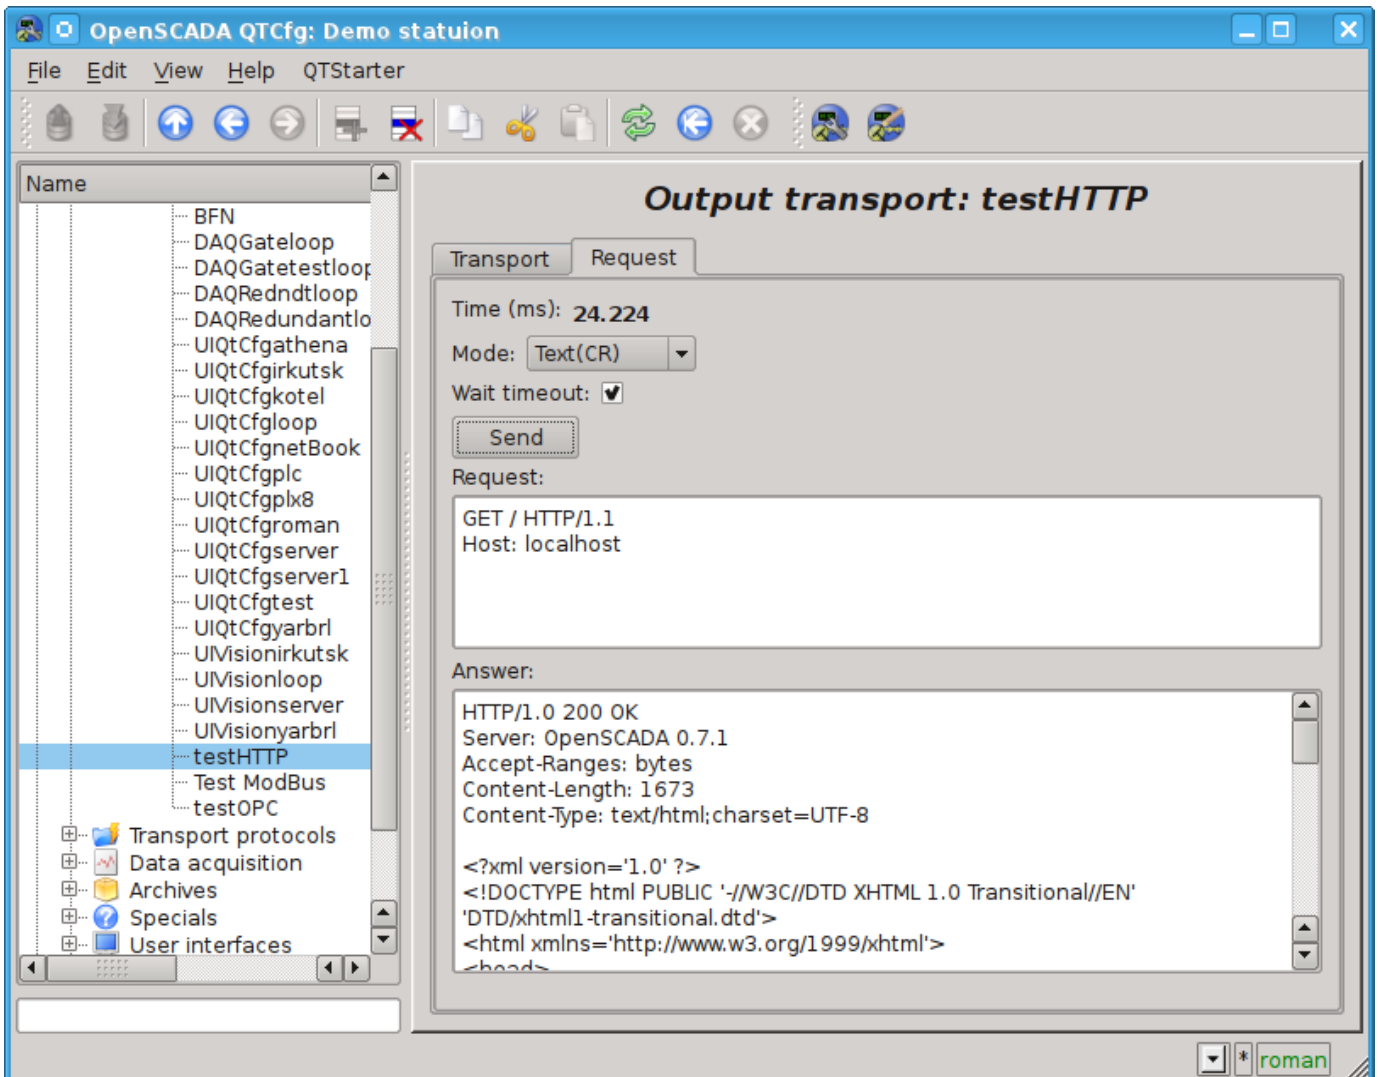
OpenSCADA QTCfg: Demo statuion

File Edit View Help QTStarter

Name

BFN
DAQGateloop
DAQGatetestloop
DAQRedndtloop
DAQRedundantlo
UIQtCfgathena
UIQtCfgirkutsk
UIQtCfgkotel
UIQtCfgloop
UIQtCfgnetBook
UIQtCfgplc
UIQtCfgplx8
UIQtCfgroman
UIQtCfgserver
UIQtCfgserver1
UIQtCfgtest
UIQtCfgyarbrl
UIVisionirkutsk
UIVisionloop
UIVisionserver
UIVisionyarbrl
testHTTP
Test ModBus
testOPC
Transport protocols
Data acquisition
Archives
Specials
User interfaces

Output transport: testHTTP

Transport Request

Time (ms): 24.224

Mode: Text(CR)

Wait timeout:

Send

Request:

GET / HTTP/1.1
Host: localhost

Answer:

HTTP/1.0 200 OK
Server: OpenSCADA 0.7.1
Accept-Ranges: bytes
Content-Length: 1673
Content-Type: text/html;charset=UTF-8

<?xml version='1.0' ?>
<!DOCTYPE html PUBLIC '-//W3C//DTD XHTML 1.0 Transitional//EN' 'DTD/xhtml1-transitional.dtd'>
<html xmlns='http://www.w3.org/1999/xhtml'>
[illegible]

* roman